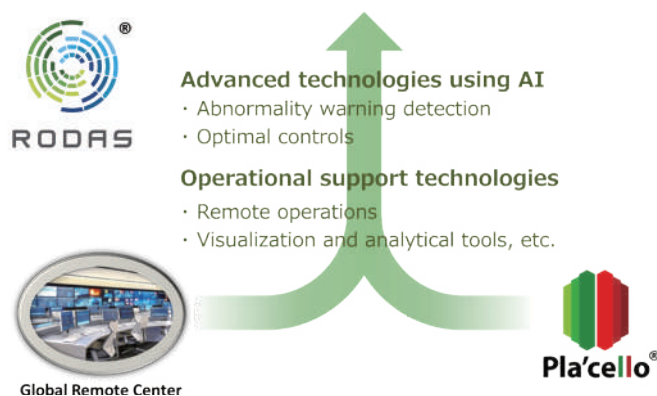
®
RODAS

Advanced technologies using AI
・Abnormality warning detection
・Optimal controls

Operational support technologies
・Remote operations
・Visualization and analytical tools, etc.

Global Remote Center

Pla'cello®